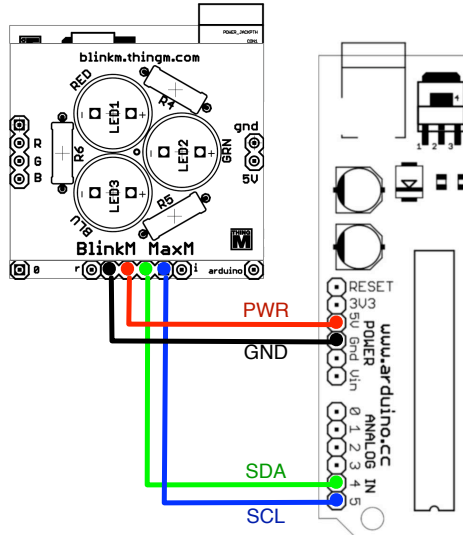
POWER_JACKPTH
CON1
blinkm.thingm.com
RED
LED1
R4
R
G
B
R6
LED2
GRN
gnd
5V
LED3
BLU
R5
THING M
BlinkM MaxM
0
r
i
arduino
1
2
3
RESET
3V3
5V
Gnd
Vin
POWER
www.arduino.cc
0
1
2
3
4
5
ANALOG IN
PWR
GND
SDA
SCL